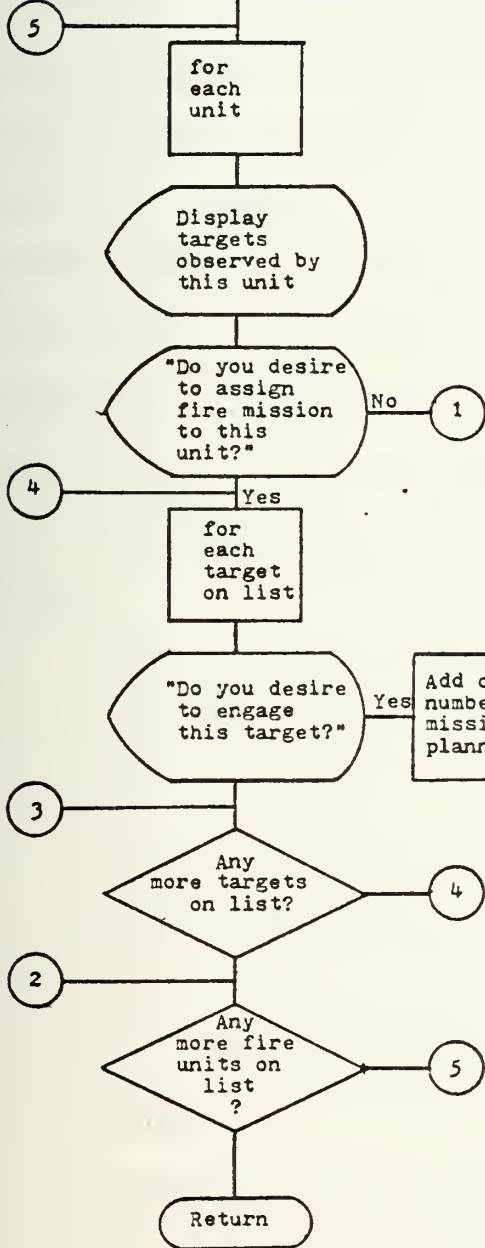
5

for each unit

Display targets observed by this unit

"Do you desire to assign fire mission to this unit?"

No

1

4

Yes

for each target on list

"Do you desire to engage this target?"

Yes

Add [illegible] numbe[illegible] missi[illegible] plann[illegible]

3

Any more targets on list?

4

2

Any more fire units on list ?

5

Return